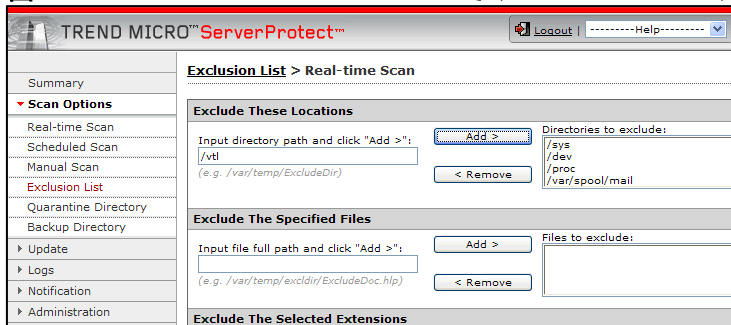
TREND MICRO™ ServerProtect™

Logout | ---------Help---------

Summary
Scan Options
Real-time Scan
Scheduled Scan
Manual Scan
Exclusion List
Quarantine Directory
Backup Directory
Update
Logs
Notification
Administration

Exclusion List > Real-time Scan

Exclude These Locations

Input directory path and click "Add >":
/vtl
(e.g. /var/temp/ExcludeDir)

Add >
< Remove

Directories to exclude:
/sys
/dev
/proc
/var/spool/mail

Exclude The Specified Files

Input file full path and click "Add >":
(e.g. /var/temp/excldir/ExcludeDoc.hlp)

Add >
< Remove

Files to exclude:

Exclude The Selected Extensions